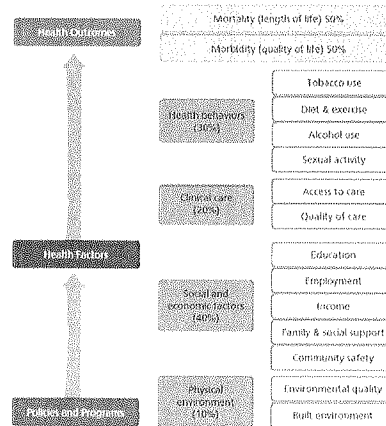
Health Outcomes

Mortality (length of life) 50%

Morbidity (quality of life) 50%

Health Factors

Health behaviors (30%)

Tobacco use

Diet & exercise

Alcohol use

Sexual activity

Clinical care (20%)

Access to care

Quality of care

Social and economic factors (40%)

Education

Employment

Income

Family & social support

Community safety

Physical environment (10%)

Environmental quality

Built environment

Policies and Programs